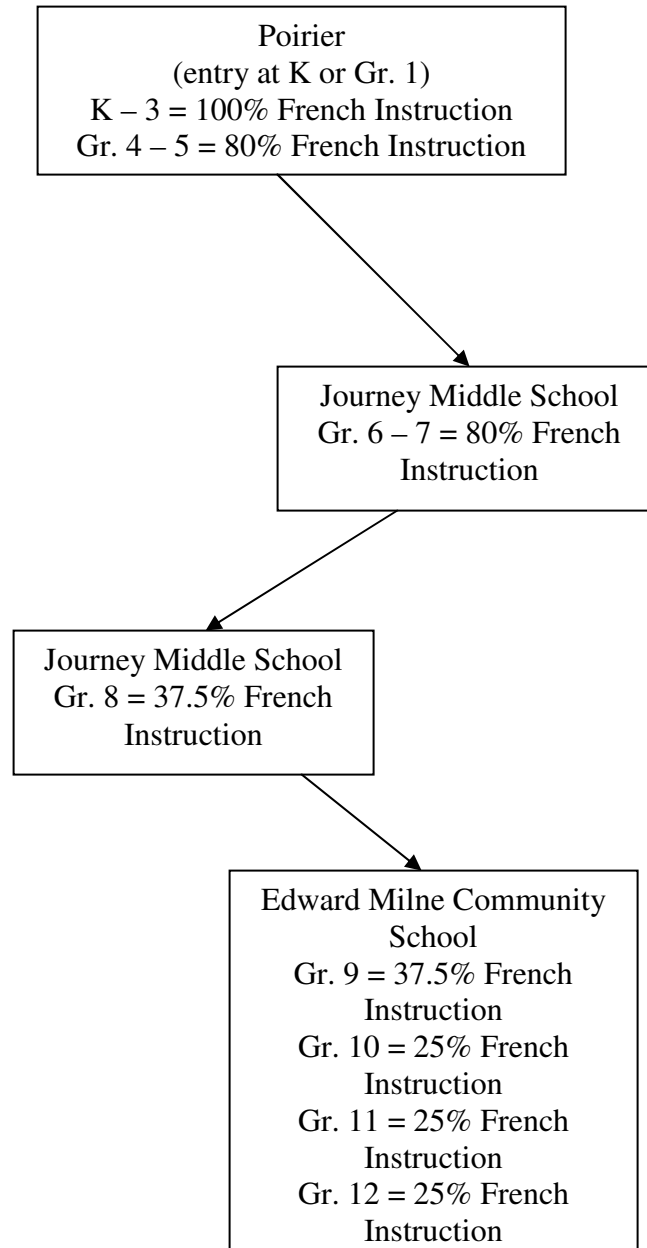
Poirier
(entry at K or Gr. 1)
K – 3 = 100% French Instruction
Gr. 4 – 5 = 80% French Instruction

Journey Middle School
Gr. 6 – 7 = 80% French Instruction

Journey Middle School
Gr. 8 = 37.5% French Instruction

Edward Milne Community School
Gr. 9 = 37.5% French Instruction
Gr. 10 = 25% French Instruction
Gr. 11 = 25% French Instruction
Gr. 12 = 25% French Instruction